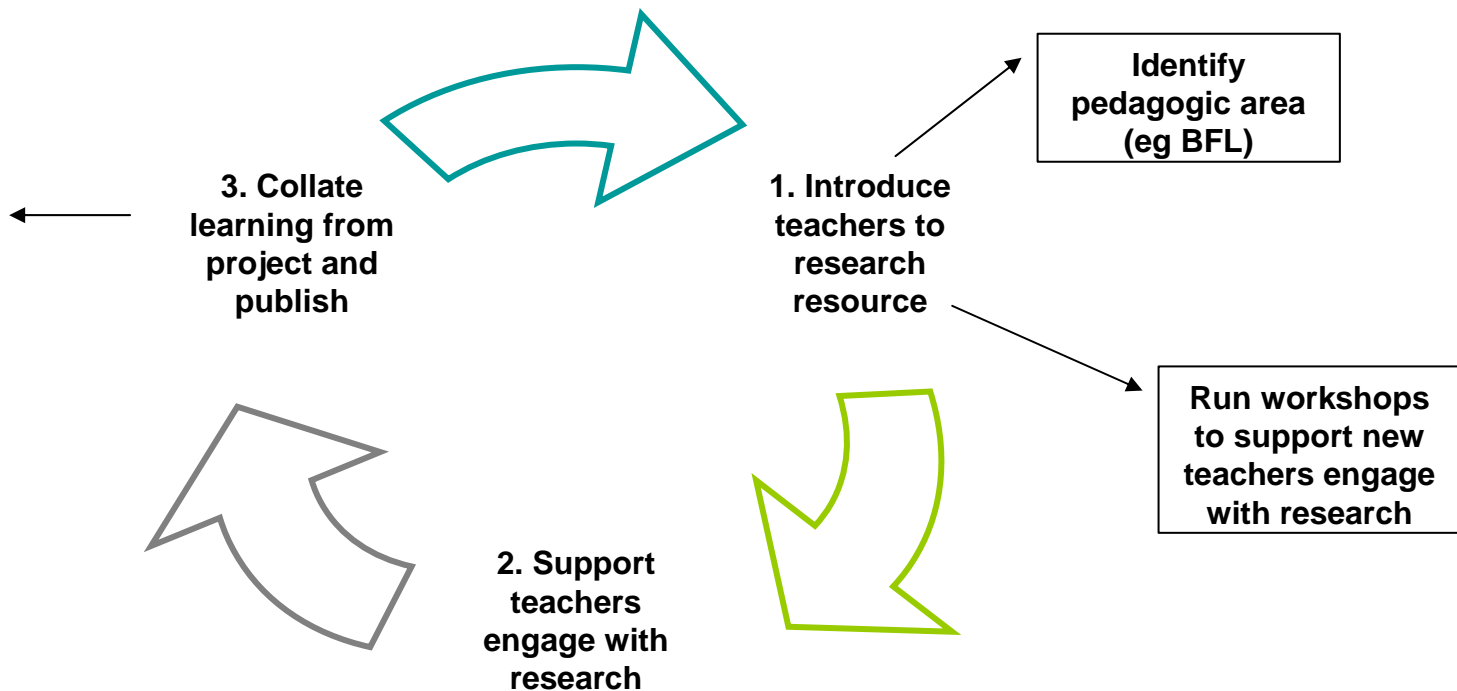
Identify pedagogic area (eg BFL)

3. Collate learning from project and publish

1. Introduce teachers to research resource

Run workshops to support new teachers engage with research

2. Support teachers engage with research